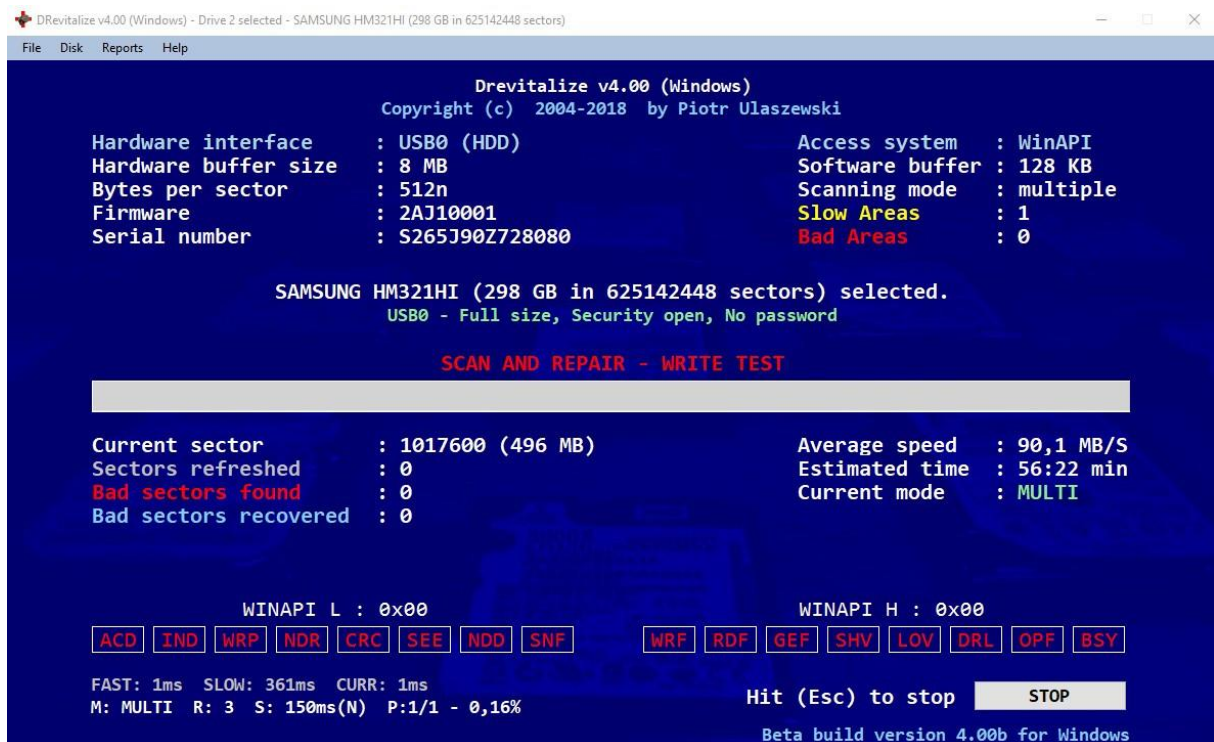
DRevitalize v4.00 (Windows) - Drive 2 selected - SAMSUNG HM321HI (298 GB in 625142448 sectors)

File Disk Reports Help

Drevitalize v4.00 (Windows)
Copyright (c) 2004-2018 by Piotr Ulaszewski

Hardware interface : USB0 (HDD)
Hardware buffer size : 8 MB
Bytes per sector : 512n
Firmware : 2AJ10001
Serial number : S265J90Z728080

Access system : WinAPI
Software buffer : 128 KB
Scanning mode : multiple
Slow Areas : 1
Bad Areas : 0

SAMSUNG HM321HI (298 GB in 625142448 sectors) selected.
USB0 - Full size, Security open, No password

SCAN AND REPAIR - WRITE TEST

Current sector : 1017600 (496 MB)
Sectors refreshed : 0
Bad sectors found : 0
Bad sectors recovered : 0

Average speed : 90,1 MB/S
Estimated time : 56:22 min
Current mode : MULTI

WINAPI L : 0x00
ACD IND WRP NDR CRC SEE NDD SNF

WINAPI H : 0x00
WRF RDF GEF SHV LOV DRL OPF BSY

FAST: 1ms SLOW: 361ms CURR: 1ms
M: MULTI R: 3 S: 150ms(N) P:1/1 - 0,16%

Hit (Esc) to stop STOP

Beta build version 4.00b for Windows